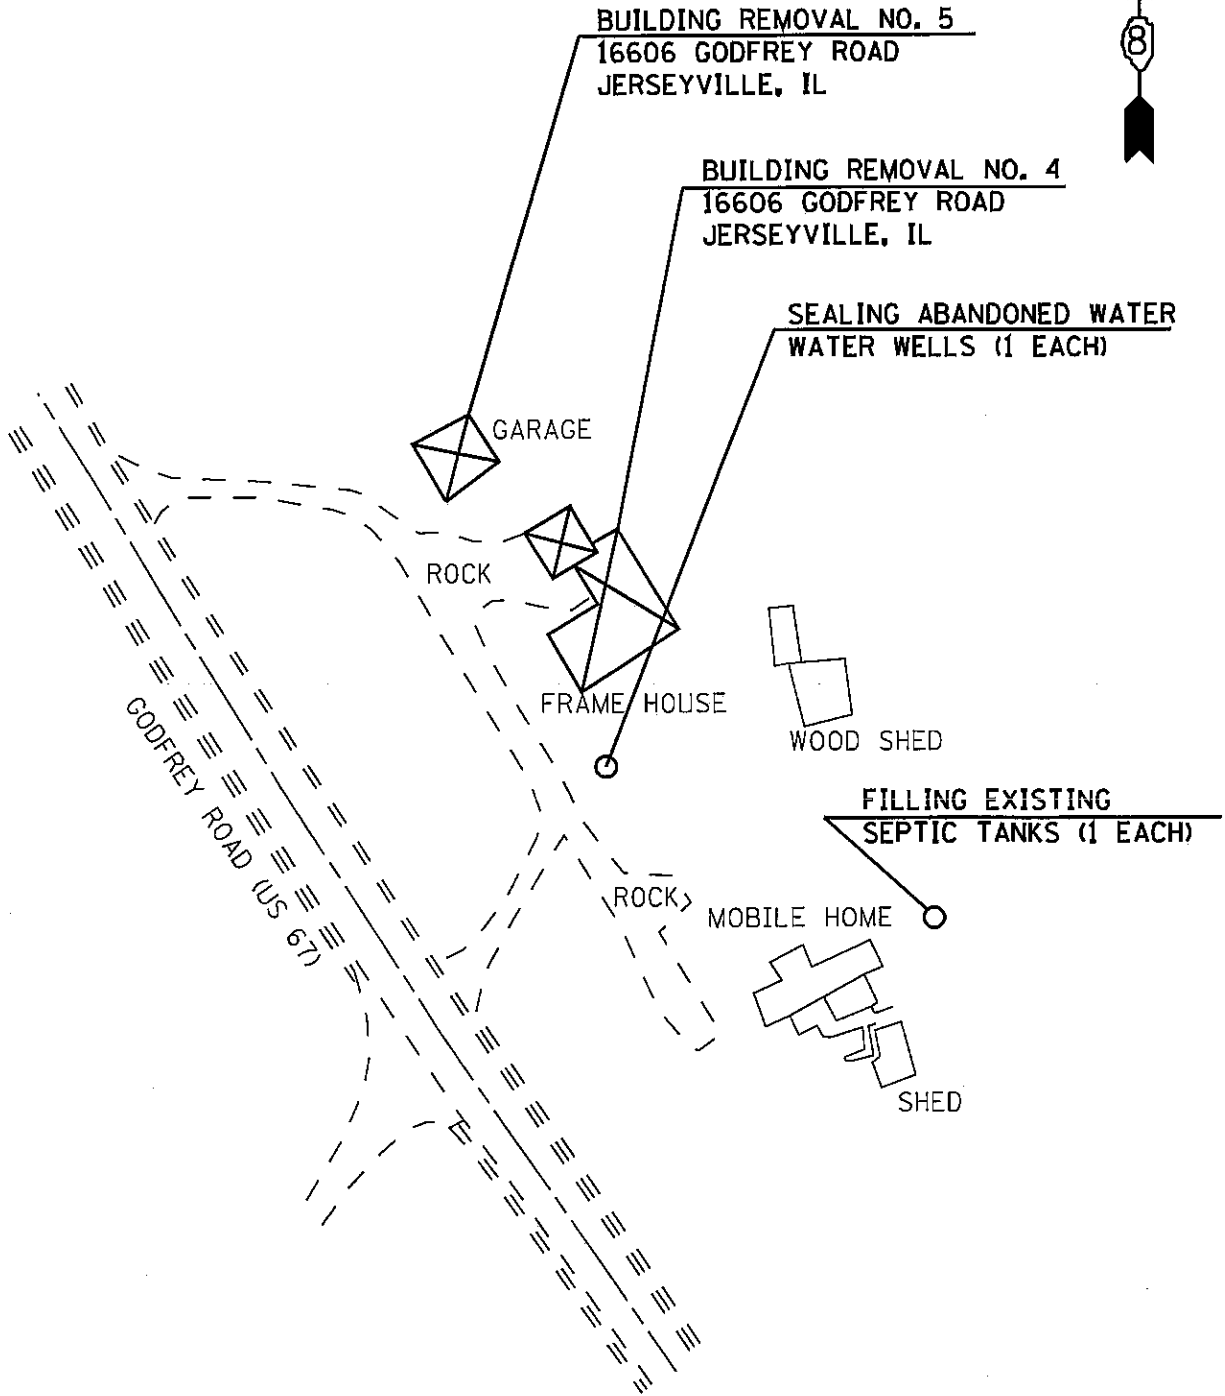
BUILDING REMOVAL NO. 5
16606 GODFREY ROAD
JERSEYVILLE, IL

8

BUILDING REMOVAL NO. 4
16606 GODFREY ROAD
JERSEYVILLE, IL

SEALING ABANDONED WATER
WATER WELLS (1 EACH)

GARAGE

ROCK

FRAME HOUSE

WOOD SHED

GODFREY ROAD (US 67)

FILLING EXISTING
SEPTIC TANKS (1 EACH)

ROCK

MOBILE HOME

SHED